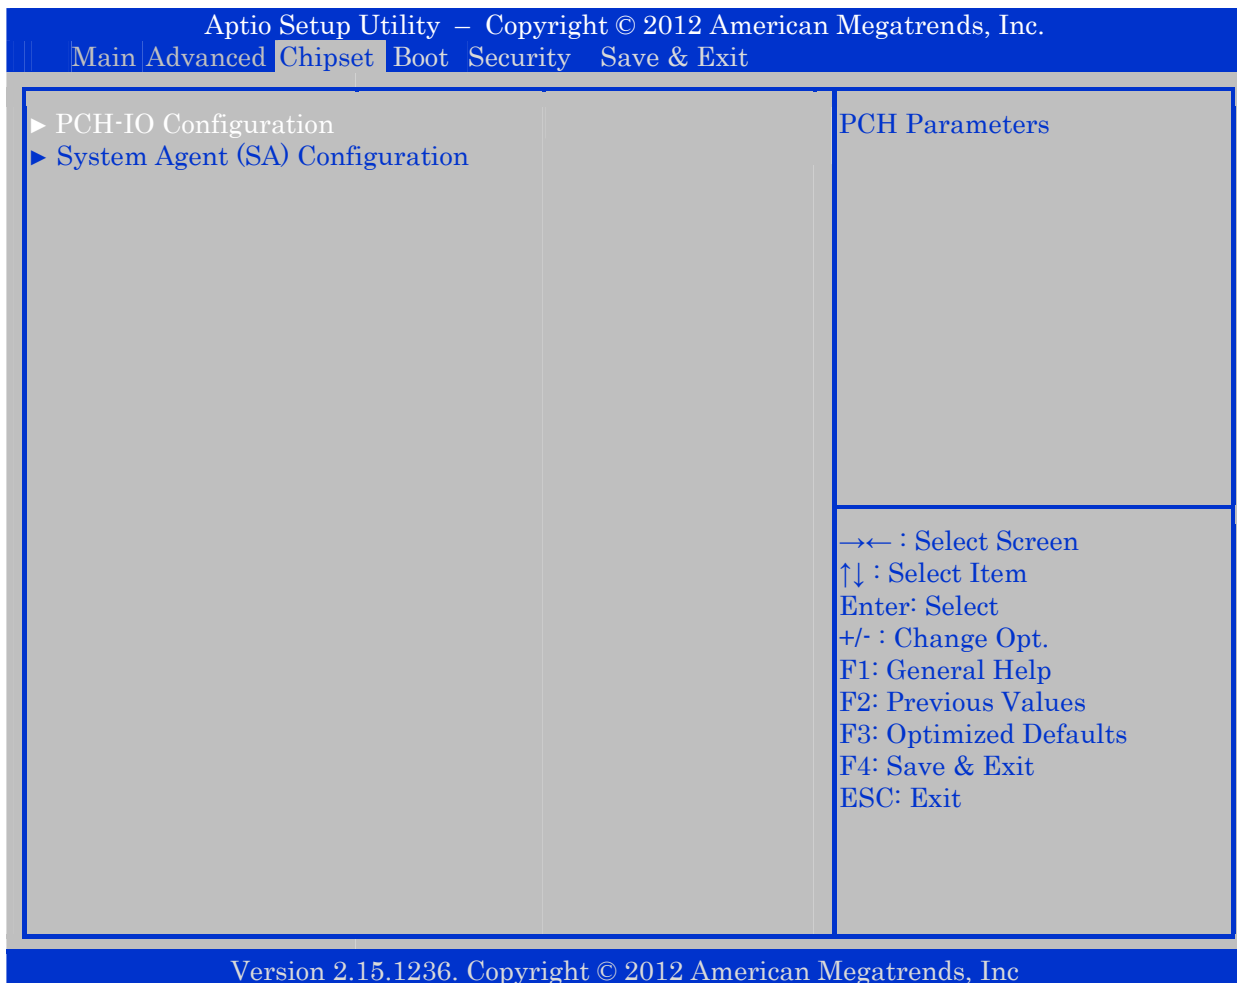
Aptio Setup Utility – Copyright © 2012 American Megatrends, Inc.

Main Advanced Chipset Boot Security Save & Exit

► PCH-IO Configuration
► System Agent (SA) Configuration

PCH Parameters

→← : Select Screen
↑↓ : Select Item
Enter: Select
+/- : Change Opt.
F1: General Help
F2: Previous Values
F3: Optimized Defaults
F4: Save & Exit
ESC: Exit

Version 2.15.1236. Copyright © 2012 American Megatrends, Inc